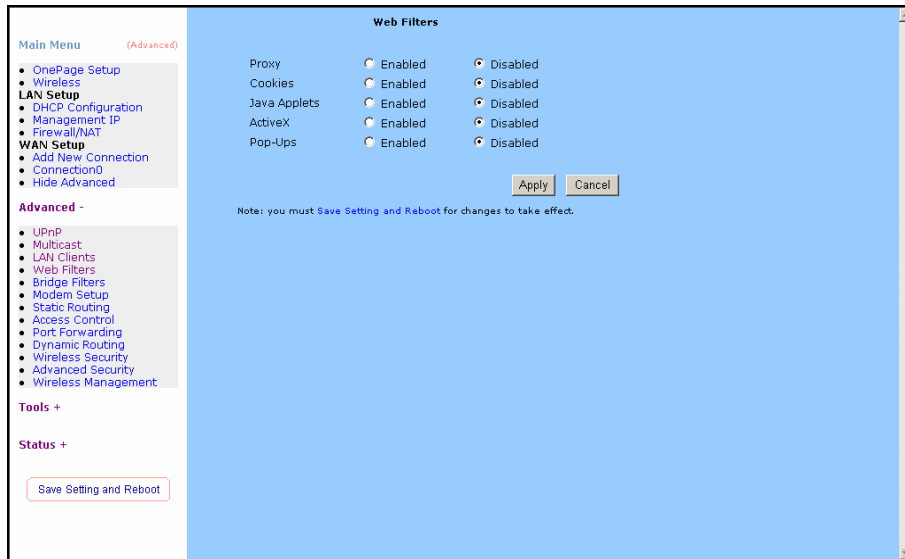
Main Menu (Advanced)

- OnePage Setup
- Wireless

LAN Setup
- DHCP Configuration
- Management IP
- Firewall/NAT

WAN Setup
- Add New Connection
- Connection0
- Hide Advanced

Advanced -

- UPnP
- Multicast
- LAN Clients
- Web Filters
- Bridge Filters
- Modem Setup
- Static Routing
- Access Control
- Port Forwarding
- Dynamic Routing
- Wireless Security
- Advanced Security
- Wireless Management

Tools +

Status +

Save Setting and Reboot

Web Filters

| | | |
|---|---|---|
| Proxy | Enabled | Disabled |
| Cookies | Enabled | Disabled |
| Java Applets | Enabled | Disabled |
| ActiveX | Enabled | Disabled |
| Pop-Ups | Enabled | Disabled |

Apply Cancel

Note: you must Save Setting and Reboot for changes to take effect.